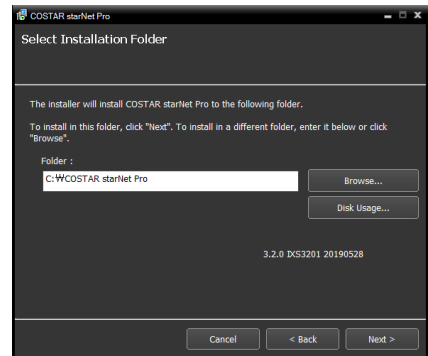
COSTAR starNet Pro

Select Installation Folder

The installer will install COSTAR starNet Pro to the following folder.

To install in this folder, click "Next". To install in a different folder, enter it below or click "Browse".

Folder :

C:₩COSTAR starNet Pro

Browse...

Disk Usage...

3.2.0 IXS3201 20190528

Cancel

< Back

Next >